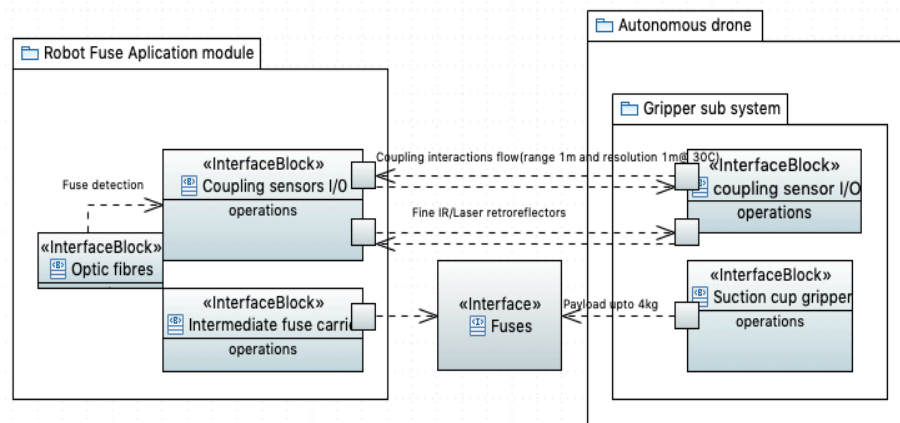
Autonomous drone

Robot Fuse Aplication module

Gripper sub system

Coupling interactions flow(range 1m and resolution 1m@ 30C)

«InterfaceBlock»
Coupling sensors I/O
operations

«InterfaceBlock»
coupling sensor I/O
operations

Fuse detection

Fine IR/Laser retroreflectors

«InterfaceBlock»
Optic fibres

«InterfaceBlock»
Suction cup gripper
operations

«InterfaceBlock»
Intermediate fuse carri
operations

«Interface»
Fuses

Payload upto 4kg